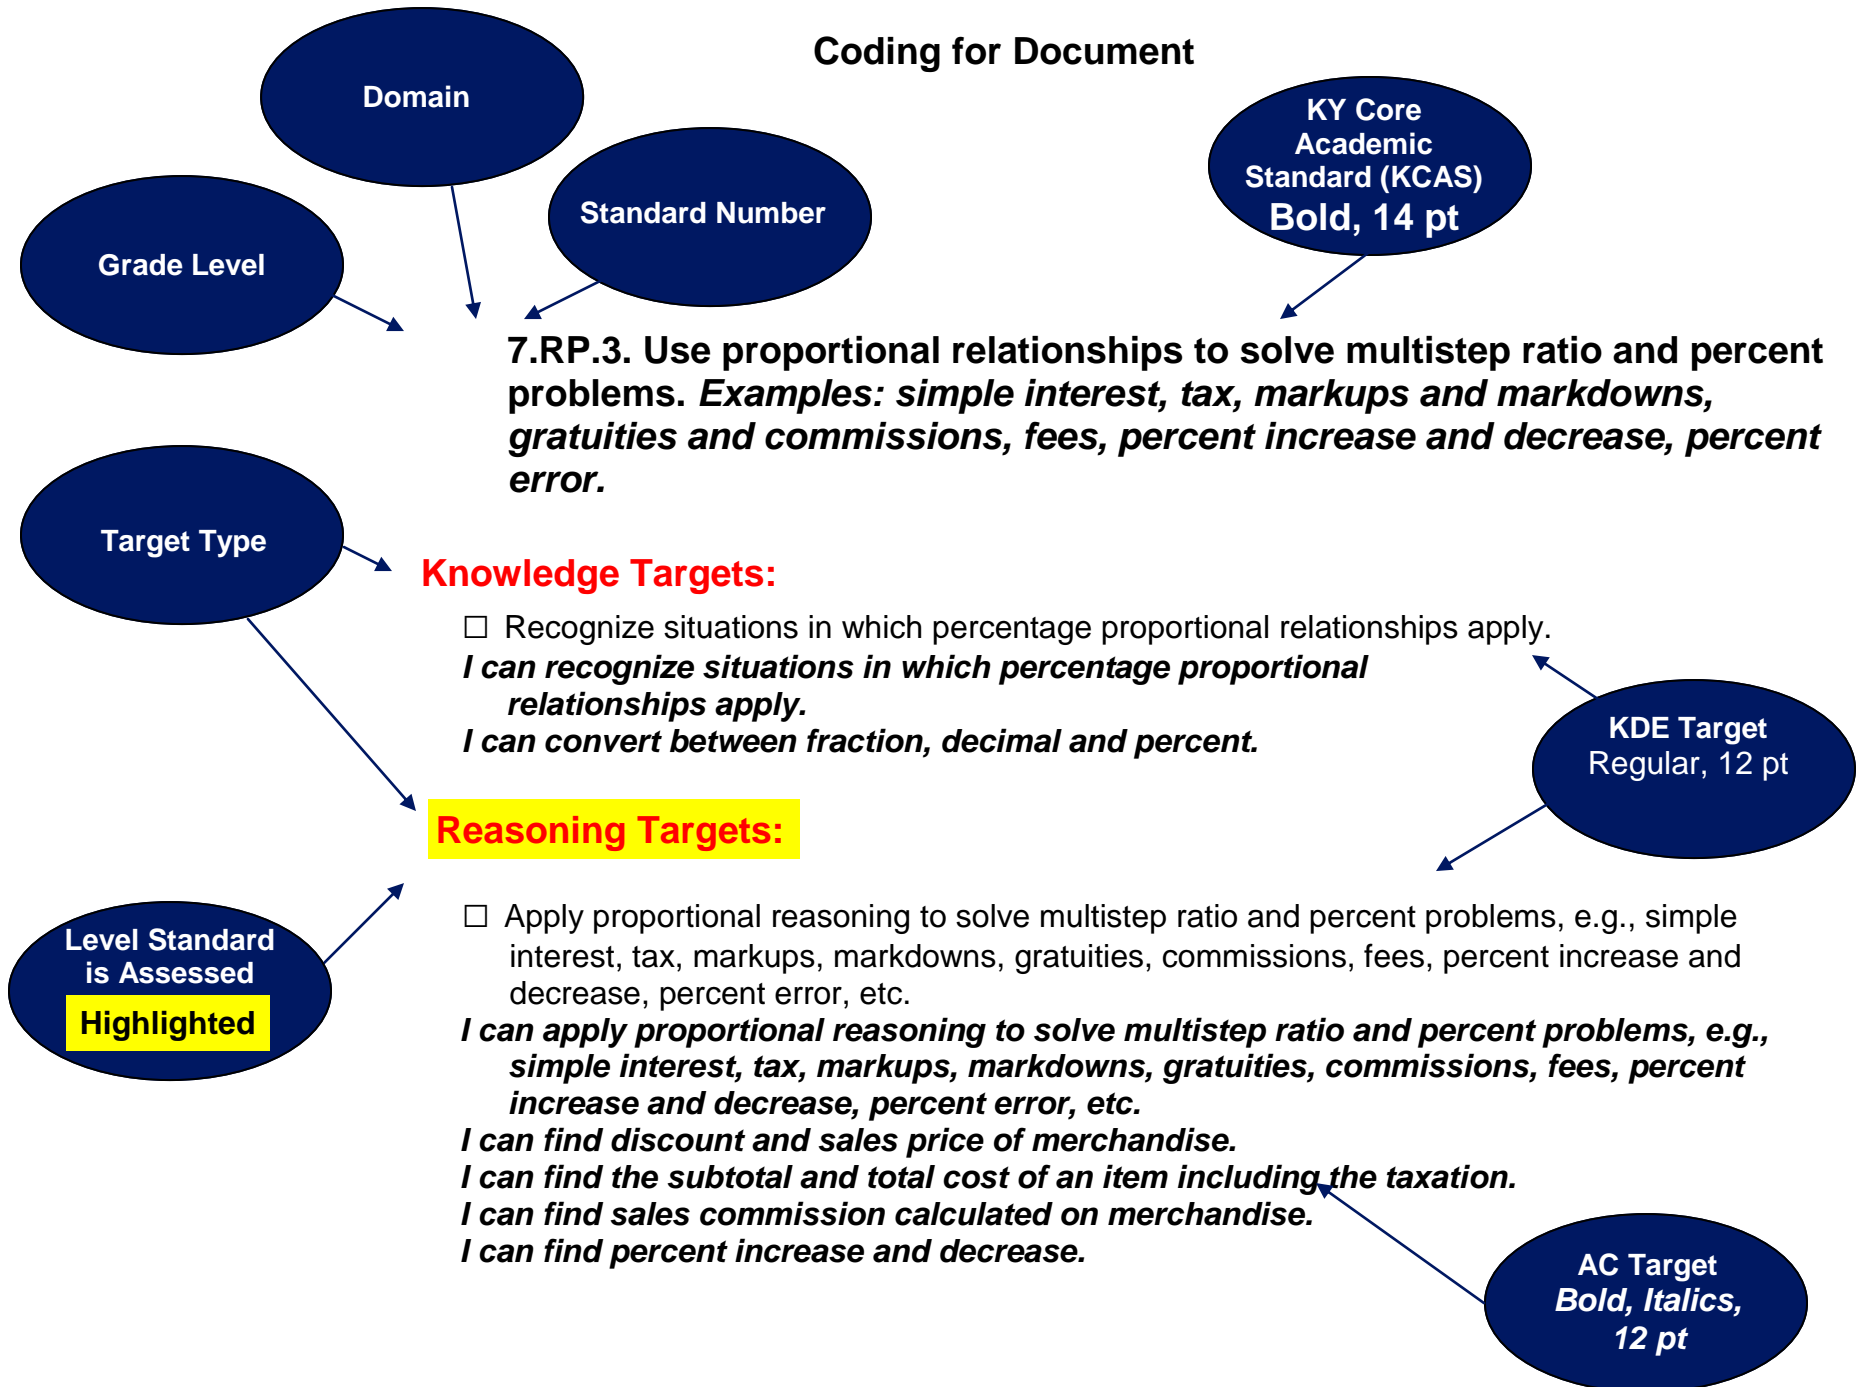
Coding for Document

Domain

Standard Number

Grade Level

KY Core Academic Standard (KCAS) Bold, 14 pt

7.RP.3. Use proportional relationships to solve multistep ratio and percent problems. *Examples: simple interest, tax, markups and markdowns, gratuities and commissions, fees, percent increase and decrease, percent error.*

Target Type

Knowledge Targets:

☐ Recognize situations in which percentage proportional relationships apply.

*I can recognize situations in which percentage proportional relationships apply.*

*I can convert between fraction, decimal and percent.*

KDE Target Regular, 12 pt

Reasoning Targets:

Level Standard is Assessed

Highlighted

☐ Apply proportional reasoning to solve multistep ratio and percent problems, e.g., simple interest, tax, markups, markdowns, gratuities, commissions, fees, percent increase and decrease, percent error, etc.

*I can apply proportional reasoning to solve multistep ratio and percent problems, e.g., simple interest, tax, markups, markdowns, gratuities, commissions, fees, percent increase and decrease, percent error, etc.*

*I can find discount and sales price of merchandise.*

*I can find the subtotal and total cost of an item including the taxation.*

*I can find sales commission calculated on merchandise.*

*I can find percent increase and decrease.*

AC Target *Bold, Italics, 12 pt*